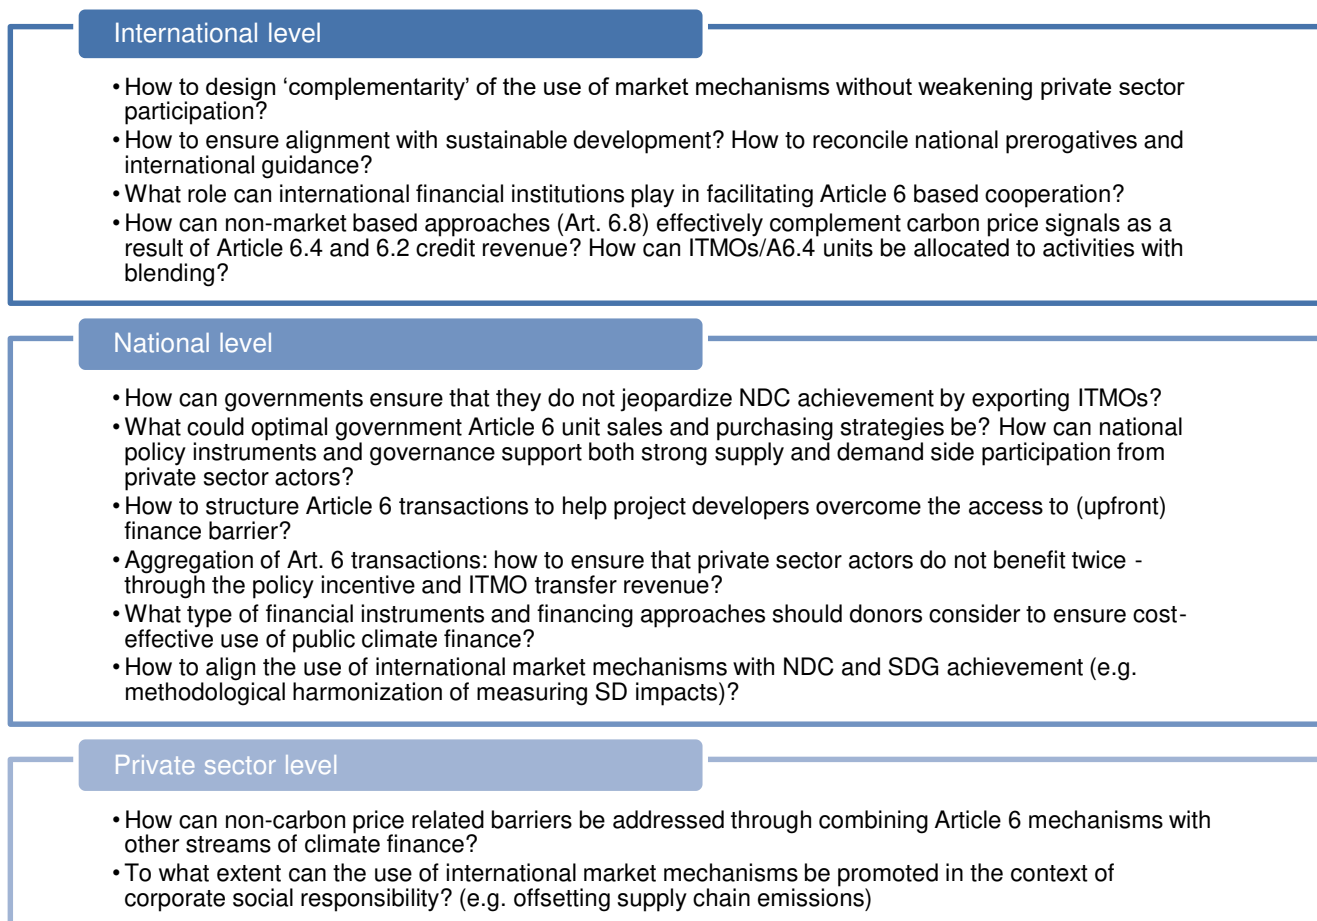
International level

- How to design ‘complementarity’ of the use of market mechanisms without weakening private sector participation?
- How to ensure alignment with sustainable development? How to reconcile national prerogatives and international guidance?
- What role can international financial institutions play in facilitating Article 6 based cooperation?
- How can non-market based approaches (Art. 6.8) effectively complement carbon price signals as a result of Article 6.4 and 6.2 credit revenue? How can ITMOs/A6.4 units be allocated to activities with blending?

National level

- How can governments ensure that they do not jeopardize NDC achievement by exporting ITMOs?
- What could optimal government Article 6 unit sales and purchasing strategies be? How can national policy instruments and governance support both strong supply and demand side participation from private sector actors?
- How to structure Article 6 transactions to help project developers overcome the access to (upfront) finance barrier?
- Aggregation of Art. 6 transactions: how to ensure that private sector actors do not benefit twice - through the policy incentive and ITMO transfer revenue?
- What type of financial instruments and financing approaches should donors consider to ensure cost-effective use of public climate finance?
- How to align the use of international market mechanisms with NDC and SDG achievement (e.g. methodological harmonization of measuring SD impacts)?

Private sector level

- How can non-carbon price related barriers be addressed through combining Article 6 mechanisms with other streams of climate finance?
- To what extent can the use of international market mechanisms be promoted in the context of corporate social responsibility? (e.g. offsetting supply chain emissions)